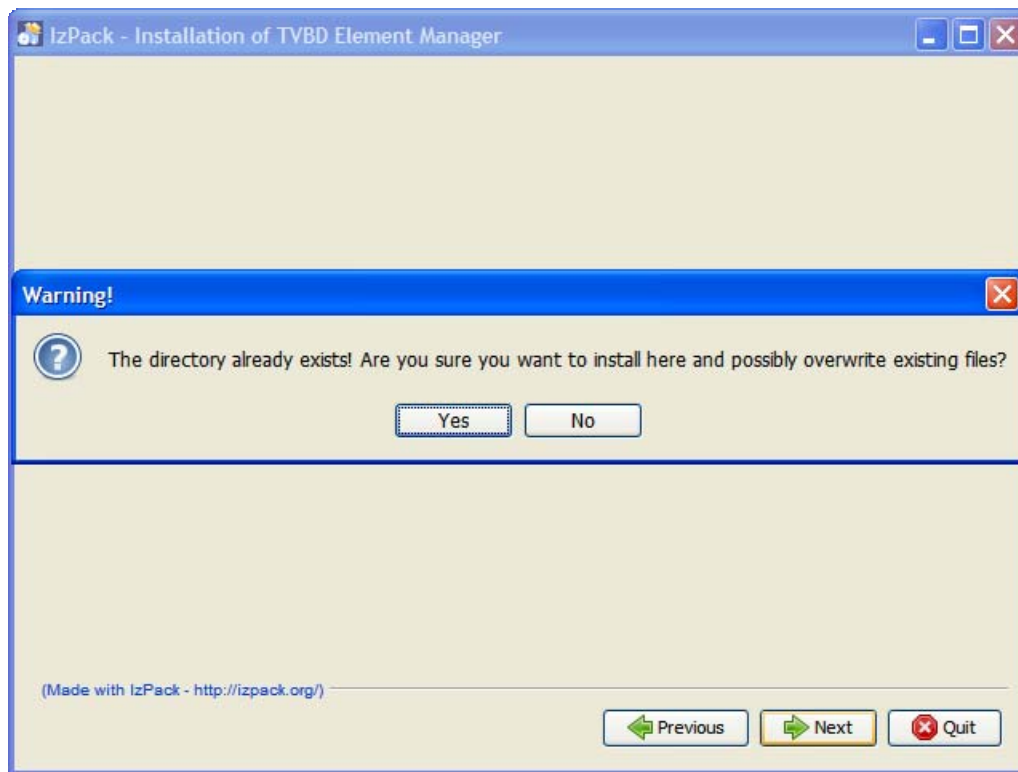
IzPack - Installation of TVBD Element Manager

Warning!

The directory already exists! Are you sure you want to install here and possibly overwrite existing files?

Yes No

(Made with IzPack - http://izpack.org/)

Previous Next Quit